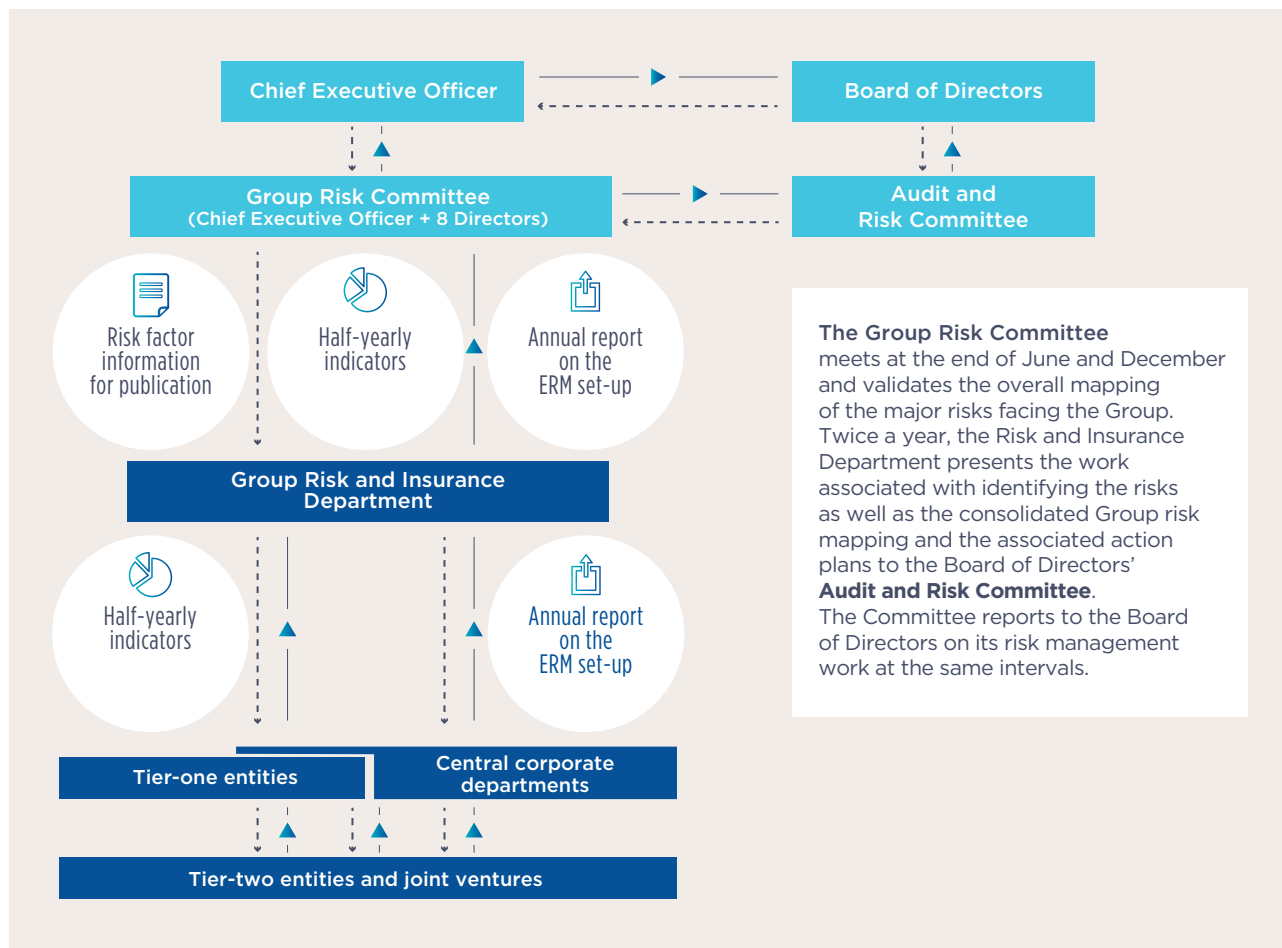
Chief Executive Officer

Board of Directors

Group Risk Committee
(Chief Executive Officer + 8 Directors)

Audit and Risk Committee

Risk factor information for publication

Half-yearly indicators

Annual report on the ERM set-up

Group Risk and Insurance Department

Half-yearly indicators

Annual report on the ERM set-up

Tier-one entities

Central corporate departments

Tier-two entities and joint ventures

**The Group Risk Committee** meets at the end of June and December and validates the overall mapping of the major risks facing the Group. Twice a year, the Risk and Insurance Department presents the work associated with identifying the risks as well as the consolidated Group risk mapping and the associated action plans to the Board of Directors' **Audit and Risk Committee**. The Committee reports to the Board of Directors on its risk management work at the same intervals.